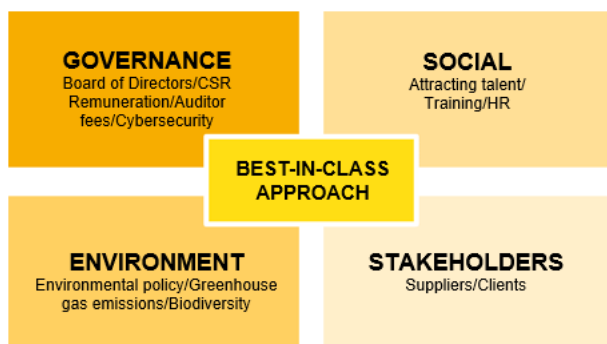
GOVERNANCE
Board of Directors/CSR Remuneration/Auditor fees/Cybersecurity

SOCIAL
Attracting talent/ Training/HR

BEST-IN-CLASS APPROACH

ENVIRONMENT
Environmental policy/Greenhouse gas emissions/Biodiversity

STAKEHOLDERS
Suppliers/Clients